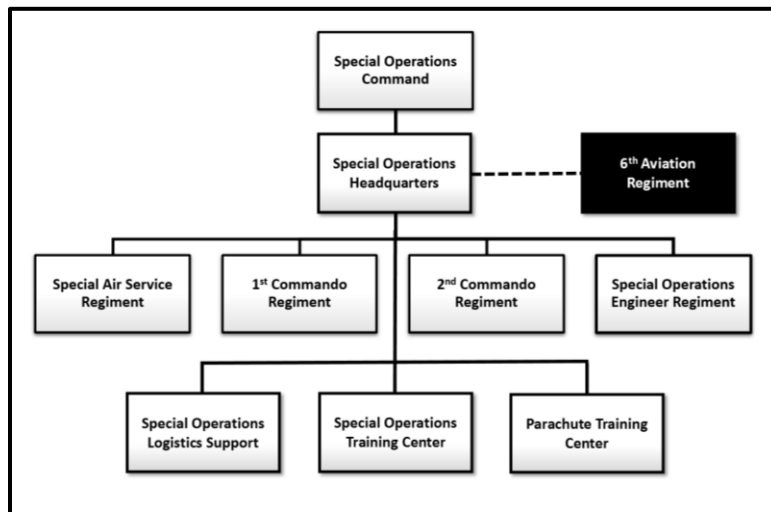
Special Operations Command

Special Operations Headquarters

6$^{th}$ Aviation Regiment

Special Air Service Regiment

1$^{st}$ Commando Regiment

2$^{nd}$ Commando Regiment

Special Operations Engineer Regiment

Special Operations Logistics Support

Special Operations Training Center

Parachute Training Center